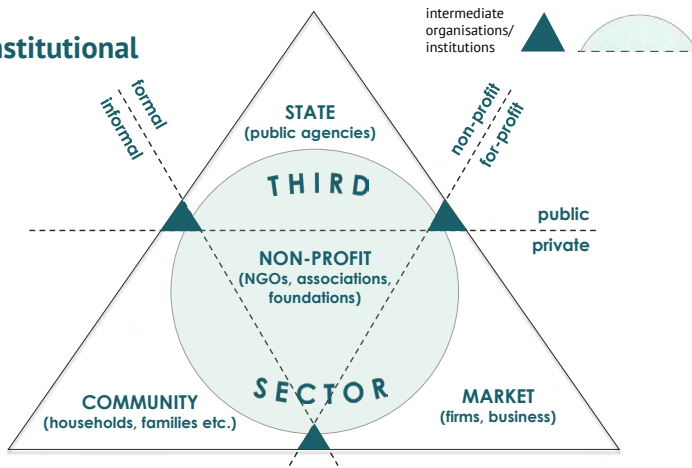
nstitutional

intermediate organisations/ institutions

formal
informal

STATE
(public agencies)

non-profit
for-profit

THIRD

public
private

NON-PROFIT
(NGOs, associations, foundations)

SECTOR

COMMUNITY
(households, families etc.)

MARKET
(firms, business)